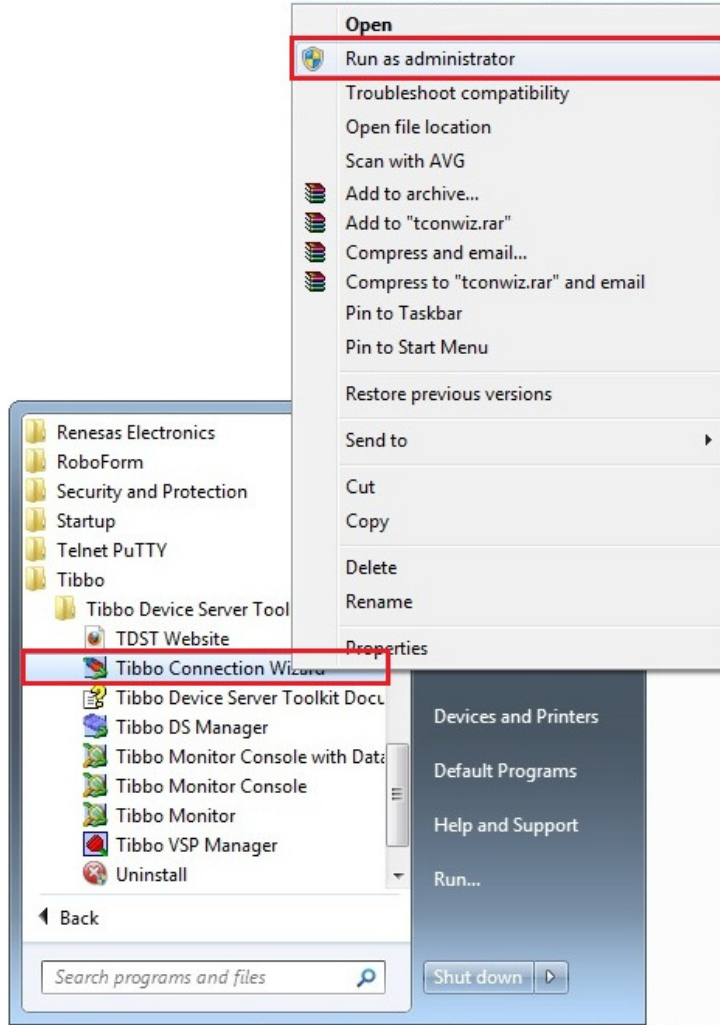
Open
Run as administrator
Troubleshoot compatibility
Open file location
Scan with AVG
Add to archive...
Add to "tconwiz.rar"
Compress and email...
Compress to "tconwiz.rar" and email
Pin to Taskbar
Pin to Start Menu
Restore previous versions
Send to
Cut
Copy
Delete
Rename
Properties

Renesas Electronics
RoboForm
Security and Protection
Startup
Telnet PuTTY
Tibbo
Tibbo Device Server Tool
TDST Website
Tibbo Connection Wizard
Tibbo Device Server Toolkit Docu
Tibbo DS Manager
Tibbo Monitor Console with Data
Tibbo Monitor Console
Tibbo Monitor
Tibbo VSP Manager
Uninstall
Back
Search programs and files

Devices and Printers
Default Programs
Help and Support
Run...
Shut down